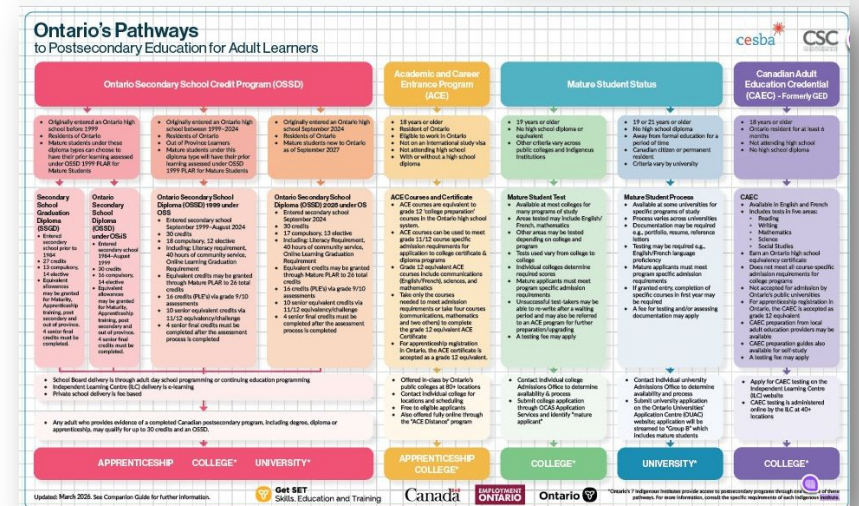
Ontario's Pathways
to Postsecondary Education for Adult Learners

cesba CSC

Ontario Secondary School Credit Program (OSSD)

Academic and Career Entrance Program (ACE)

Mature Student Status

Canadian Adult Education Credential (CAEC) - Formerly GED

• Originally entered an Ontario high school before 1999
• Residents of Ontario
• Mature students under these diploma types can choose to have their prior learning assessed under OSSD 1999 PLAR for Mature Students

• Originally entered an Ontario high school between: 1999–2024
• Residents of Ontario
• Out of Province Learners
• Mature students under this diploma type will have their prior learning assessed under OSSD 1999 PLAR for Mature Students

• Originally entered an Ontario high school September 2024
• Residents of Ontario
• Mature students new to Ontario as of September 2027

• 18 years or older
• Resident of Ontario
• Eligible to work in Canada
• Not on an international study visa
• Not attending high school
• With or without a high school diploma

• 19 years or older
• No high school diploma or equivalent
• Other criteria vary across public colleges and Indigenous Institutions

• 19 or 21 years or older
• No high school diploma
• Away from formal education for a period of time
• Canadian citizen or permanent resident
• Criteria vary by university

• 18 years or older
• Ontario resident for at least 6 months
• Not attending high school
• No high school diploma

Secondary School Graduation Diploma (SSGD)
• Entered secondary school prior to 1984
• 27 credits
• 13 compulsory, 14 elective
• Equivalent allowances may be granted for Maturity, Apprenticeship training, post secondary and out of province.
• 4 senior final credits must be completed.

Ontario Secondary School Diploma (OSSD) under OSIS
• Entered secondary school 1984–August 1999
• 30 credits
• 16 compulsory, 14 elective
• Equivalent allowances may be granted for Maturity, Apprenticeship training, post secondary and out of province.
• 4 senior final credits must be completed.

Ontario Secondary School Diploma (OSSD) 1999 under OSS
• Entered secondary school September 1999–August 2024
• 30 credits
• 18 compulsory, 12 elective
• Including: Literacy requirement, 40 hours of community service, Online Learning Graduation Requirement
• Equivalent credits may be granted through Mature PLAR to 26 total credits
• 16 credits (PLE's) via grade 9/10 assessments
• 10 senior equivalent credits via 11/12 equivalency/challenge
• 4 senior final credits must be completed after the assessment process is completed

Ontario Secondary School Diploma (OSSD) 2028 under OS
• Entered secondary school September 2024
• 30 credits
• 17 compulsory, 13 elective
• Including: Literacy Requirement, 40 hours of community service, Online Learning Graduation Requirement
• Equivalent credits may be granted through Mature PLAR to 26 total credits
• 16 credits (PLE's) via grade 9/10 assessments
• 10 senior equivalent credits via 11/12 equivalency/challenge
• 4 senior final credits must be completed after the assessment process is completed

ACE Courses and Certificate
• ACE courses are equivalent to grade 12 'college preparation' courses in the Ontario high school system.
• ACE courses can be used to meet grade 11/12 course specific admission requirements for application to college certificate & diploma programs
• Grade 12 equivalent ACE courses include communications (English/French), sciences, and mathematics
• Takes only the courses needed to meet admission requirements or take four courses (communications, mathematics and two others) to complete the grade 12 equivalent ACE Certificate
• For apprenticeship registration in Ontario, the ACE certificate is accepted as a grade 12 equivalent.

Mature Student Test
• Available at most colleges for many programs of study
• Areas tested may include English/French, mathematics
• Other areas may be tested depending on college and program
• Tests used vary from college to college
• Individual colleges determine required scores
• Mature applicants must meet program specific admission requirements
• Unsuccessful test-takers may be able to re-write after a waiting period and may also be referred to an ACE program for further preparation/upgrading
• A testing fee may apply

Mature Student Process
• Available at some universities for specific programs of study
• Process varies across universities
• Documentation may be required e.g., portfolio, resume, reference letters
• Testing may be required e.g., English/French language proficiency
• Mature applicants must meet program specific admission requirements
• If granted entry, completion of specific courses in first year may be required
• A fee for testing and/or assessing documentation may apply

CAEC
• Available in English and French
• Includes tests in five areas:
• Reading
• Writing
• Mathematics
• Science
• Social Studies
• Earn an Ontario high school equivalency certificate
• Does not meet all course-specific admission requirements for college programs
• Not accepted for admission by Ontario's public universities
• For apprenticeship registration in Ontario, the CAEC is accepted as grade 12 equivalent
• CAEC preparation from local adult education providers may be available
• CAEC preparation guides also available for self-study
• A testing fee may apply

• School Board delivery is through adult day school programming or continuing education programming
• Independent Learning Centre (ILC) delivery is e-learning
• Private school delivery is fee based

• Any adult who provides evidence of a completed Canadian postsecondary program, including degree, diploma or apprenticeship, may qualify for up to 30 credits and an OSSD.

• Offered in-class by Ontario's public colleges at 80+ locations
• Contact individual college for locations and scheduling
• Free to eligible applicants
• Anne (IDUAC) has been offered fully online through the "ACE Distance" program

• Contact individual college Admissions Office to determine availability & process
• Submit college application through OCAS Application Services and identify "mature applicant"

• Contact individual university Admissions Office to determine availability and process
• Submit university application on the Ontario Universities' Application Centre (OUAC) website; application will be streamed to "Group B" which includes mature students

• Apply for CAEC testing on the Independent Learning Centre (ILC) website
• CAEC testing is administered online by the ILC at 40+ locations

APPRENTICESHIP COLLEGE* UNIVERSITY*

APPRENTICESHIP COLLEGE*

COLLEGE*

UNIVERSITY*

COLLEGE*

Updated: March 2026. See Companion Guide for further information.

Get SET Skills, Education and Training

Canada

EMPLOYMENT ONTARIO

Ontario

*Ontario's 7 Indigenous Institutes provide access to postsecondary programs through one or more of these pathways. For more information, consult the specific requirements of each Indigenous Institute.